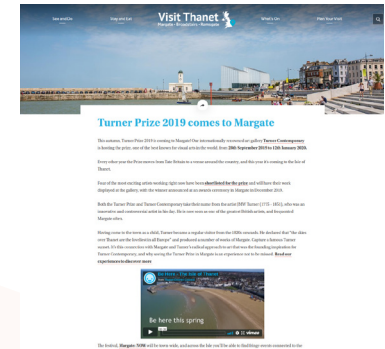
See and Do

Stay and Eat

Visit Thanet

Margate • Broadstairs • Ramsgate

What's On

Plan Your Visit

Turner Prize 2019 comes to Margate

This autumn, Turner Prize 2019 is coming to Margate! The internationally renowned art gallery Turner Contemporary is hosting the prize, one of the best known for visual arts in the world, from 28th September 2019 to 12th January 2020.

Every other year the Prize moves from Tate Britain to a venue around the country, and this year it's coming to the Isle of Thanet.

Four of the most exciting artists working right now have been shortlisted for the prize and will have their work displayed in the gallery, with the winner announced at an awards ceremony in Margate in December 2019.

Both the Turner Prize and Turner Contemporary take their names from the artist JMW Turner (1775 – 1851), who was an innovative and controversial artist in his day. He is now seen as one of the greatest British artists, and frequented Margate often.

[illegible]

Be Here: The Isle of Thanet

Be here this spring

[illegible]